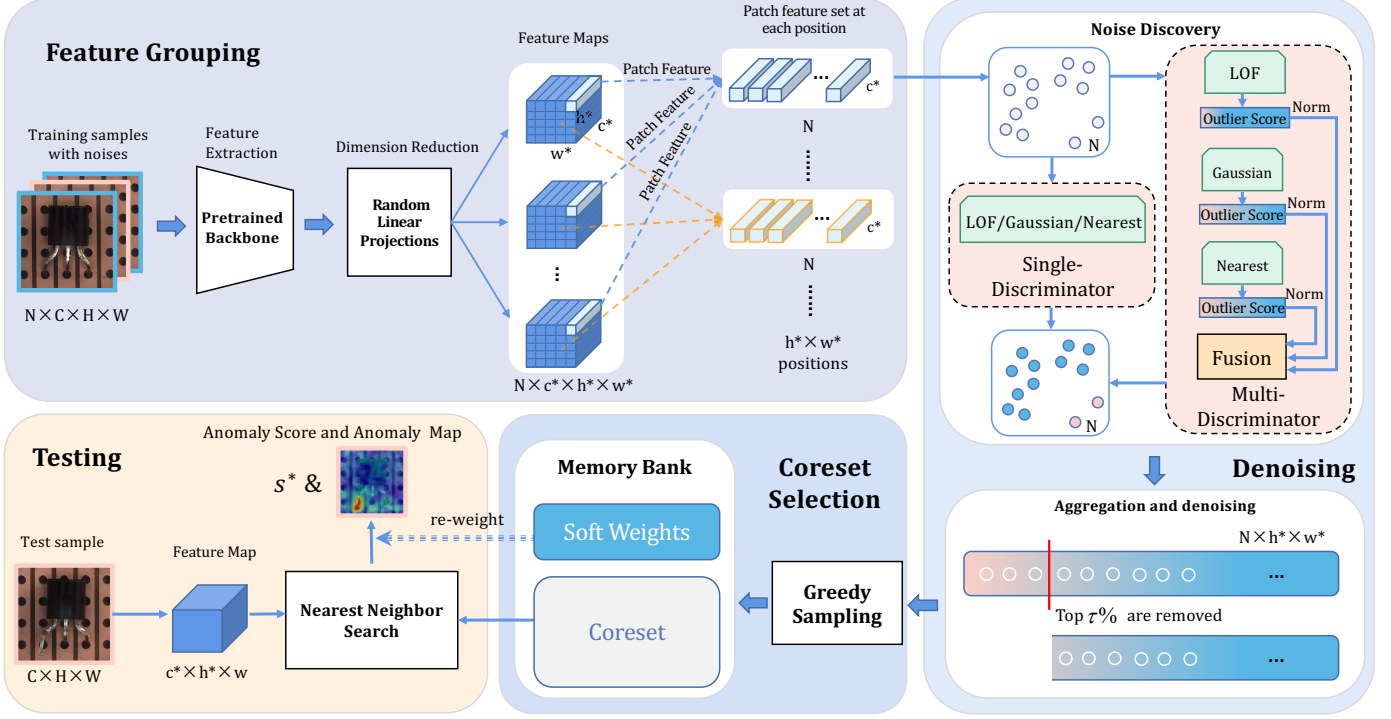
Feature Grouping

Training samples with noises

N×C×H×W

Feature Extraction

Pretrained Backbone

Dimension Reduction

Random Linear Projections

Feature Maps

h* c*

w*

⋮

N×c*×h*×w*

Patch Feature

Patch Feature

Patch Feature

Patch feature set at each position

... c*

N

⋮

... c*

N

⋮

h*×w* positions

Noise Discovery

N

LOF

Outlier Score

Norm

Gaussian

Outlier Score

Norm

Nearest

Outlier Score

Norm

Fusion

Multi-Discriminator

LOF/Gaussian/Nearest

Single-Discriminator

N

Denoising

Aggregation and denoising

N×h*×w*

...

Top $\tau\%$ are removed

...

Testing

Anomaly Score and Anomaly Map

$s^*$ &

re-weight

Test sample

C×H×W

Feature Map

c*×h*×w

Nearest Neighbor Search

Memory Bank

Soft Weights

Coreset

Coreset Selection

Greedy Sampling